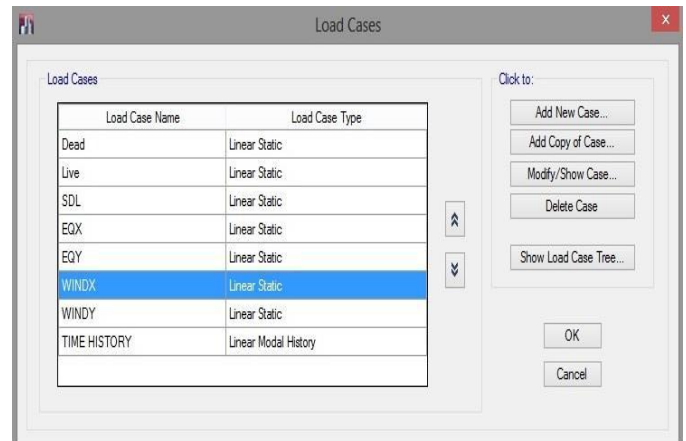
Load Cases

Load Cases

| Load Case Name | Load Case Type |
|---|---|
| Dead | Linear Static |
| Live | Linear Static |
| SDL | Linear Static |
| EQX | Linear Static |
| EQY | Linear Static |
| WINDX | Linear Static |
| WINDY | Linear Static |
| TIME HISTORY | Linear Modal History |

Click to:

Add New Case...

Add Copy of Case...

Modify/Show Case...

Delete Case

Show Load Case Tree...

OK

Cancel